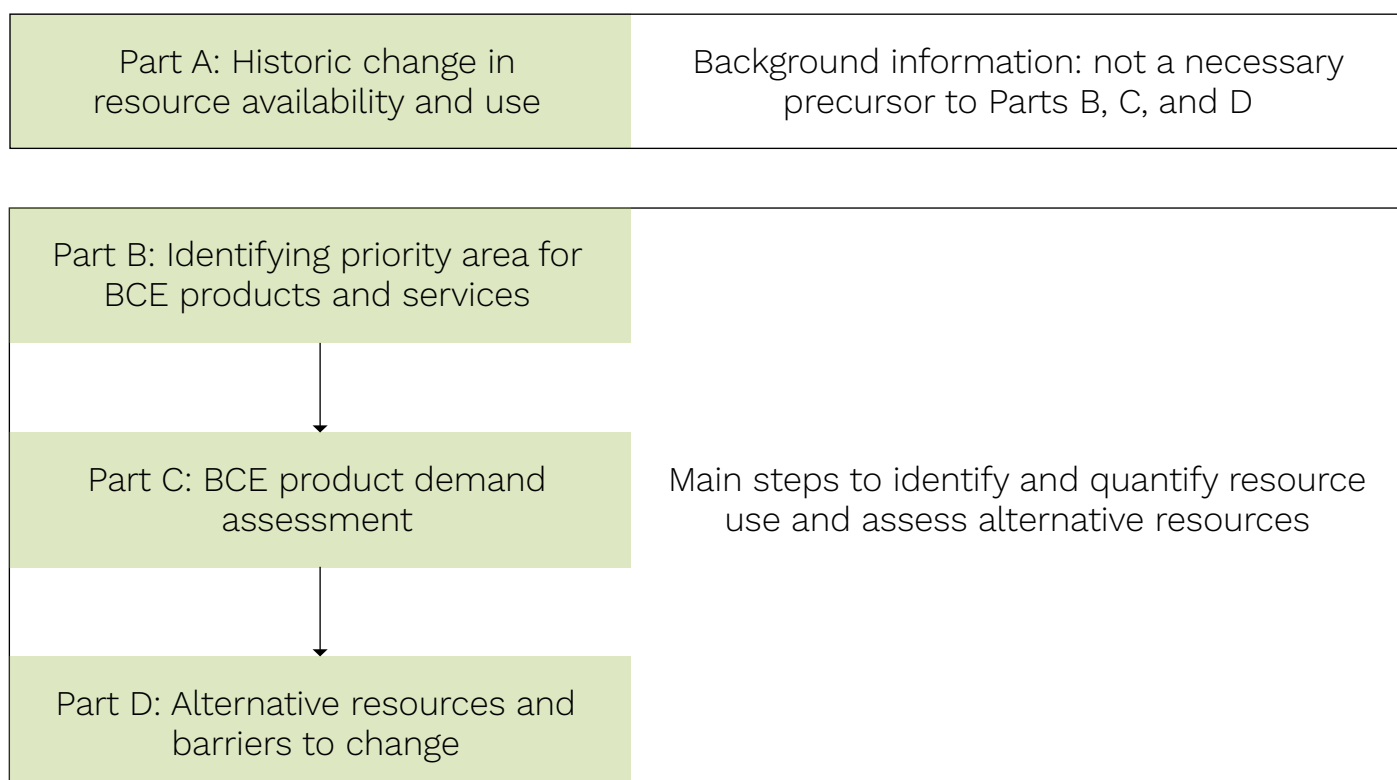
Part A: Historic change in resource availability and use

Background information: not a necessary precursor to Parts B, C, and D

Part B: Identifying priority area for BCE products and services

Part C: BCE product demand assessment

Part D: Alternative resources and barriers to change

Main steps to identify and quantify resource use and assess alternative resources